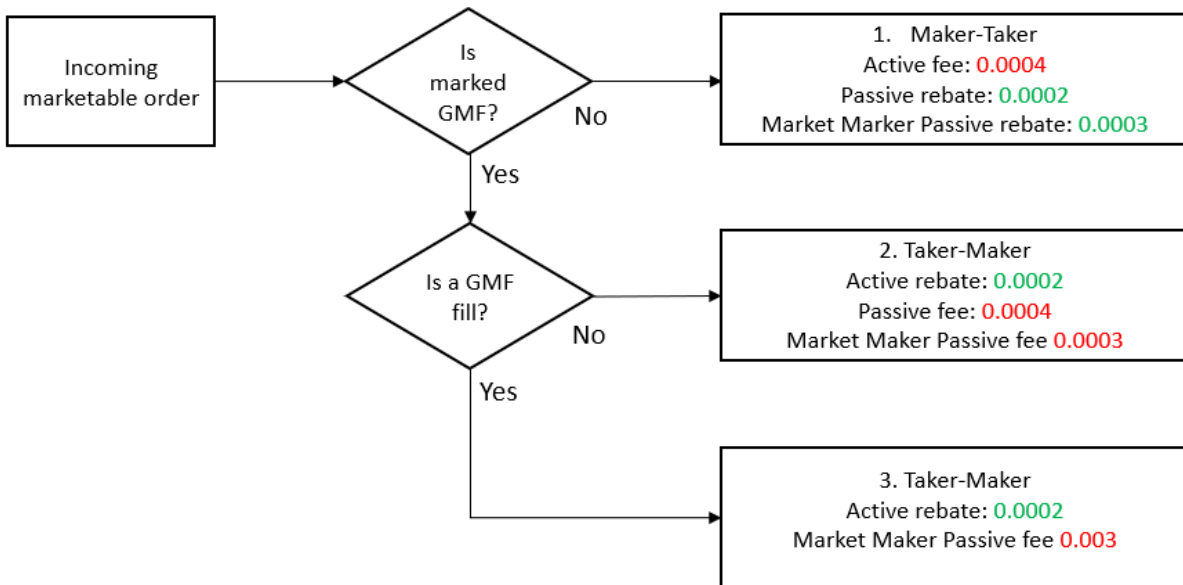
Incoming marketable order

Is marked GMF?

No

Yes

1. Maker-Taker
Active fee: 0.0004
Passive rebate: 0.0002
Market Marker Passive rebate: 0.0003

Is a GMF fill?

No

Yes

2. Taker-Maker
Active rebate: 0.0002
Passive fee: 0.0004
Market Maker Passive fee 0.0003

3. Taker-Maker
Active rebate: 0.0002
Market Maker Passive fee 0.003